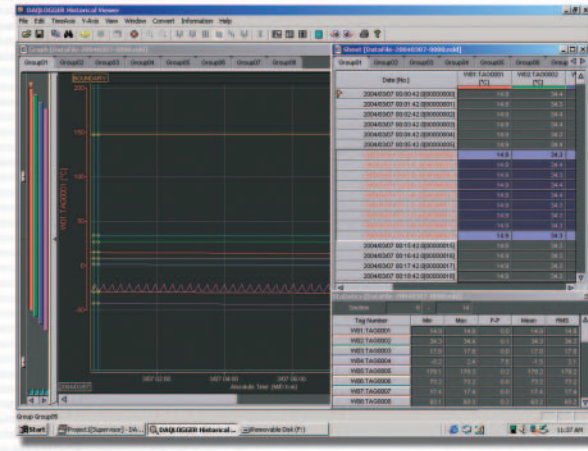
DAQLOGGER Historical Viewer

File Edit TimeAxis Y-Axis View Window Convert Information Help

Graph [DataFile-20040307-0000.mld]

Group01 Group02 Group03 Group04 Group05 Group06 Group07 Group08

BOUNDARY1

200

150

100

50

0

-50

W01:TAG0001 [°C]

2004/03/05

2004/03/05

Relative Time (Hr:I:s)

Sheet [DataFile-20040307-0000.mld]

Group01 Group02 Group03 Group04 Group05 Group06 Group07 Group08

| Date [No.] | W01:TAG0001 [°C] | W02:TAG0002 [°C] |
|---|---|---|
| 2004/03/07 00:00:42.0[00000000] | 14.9 | 34.3 |
| 2004/03/07 00:01:42.0[00000001] | 14.9 | 34.3 |
| 2004/03/07 00:02:42.0[00000002] | 14.9 | 34.4 |
| 2004/03/07 00:03:42.0[00000003] | 14.9 | 34.4 |
| 2004/03/07 00:04:42.0[00000004] | 14.9 | 34.4 |
| 2004/03/07 00:05:42.0[00000005] | 14.9 | 34.3 |
| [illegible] | 14.9 | 34.3 |
| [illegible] | 14.9 | 34.4 |
| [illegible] | 14.9 | 34.4 |
| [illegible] | 14.9 | 34.3 |
| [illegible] | 14.9 | 34.3 |
| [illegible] | 14.9 | 34.3 |
| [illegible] | 14.9 | 34.3 |
| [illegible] | 14.9 | 34.3 |
| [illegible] | 14.9 | 34.3 |
| 2004/03/07 00:15:42.0[00000015] | 14.9 | 34.3 |
| 2004/03/07 00:16:42.0[00000016] | 14.9 | 34.3 |
| 2004/03/07 00:17:42.0[00000017] | 14.9 | 34.3 |
| 2004/03/07 00:18:42.0[00000018] | 14.9 | 34.3 |

Section 14

| Tag Number | Min | Max | P-P | Mean | RMS |
|---|---|---|---|---|---|
| W01:TAG0001 | 14.9 | 14.9 | 0.0 | 14.9 | 14.9 |
| W02:TAG0002 | 34.3 | 34.4 | 0.1 | 34.3 | 34.3 |
| W03:TAG0003 | 17.9 | 17.9 | 0.0 | 17.9 | 17.9 |
| W04:TAG0004 | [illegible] | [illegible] | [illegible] | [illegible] | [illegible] |
| W05:TAG0005 | 179.1 | 179.2 | 0.1 | 179.1 | 179.1 |
| W06:TAG0006 | 73.2 | 73.2 | 0.0 | 73.2 | 73.2 |
| W07:TAG0007 | 17.4 | 17.4 | 0.0 | 17.4 | 17.4 |
| W08:TAG0008 | 63.2 | 63.2 | 0.0 | 63.2 | 63.2 |

Group:Group05

Start Project [Supervisor] - DA... DAQLOGGER Historical... Removable Disk (F:) 11:37 AM